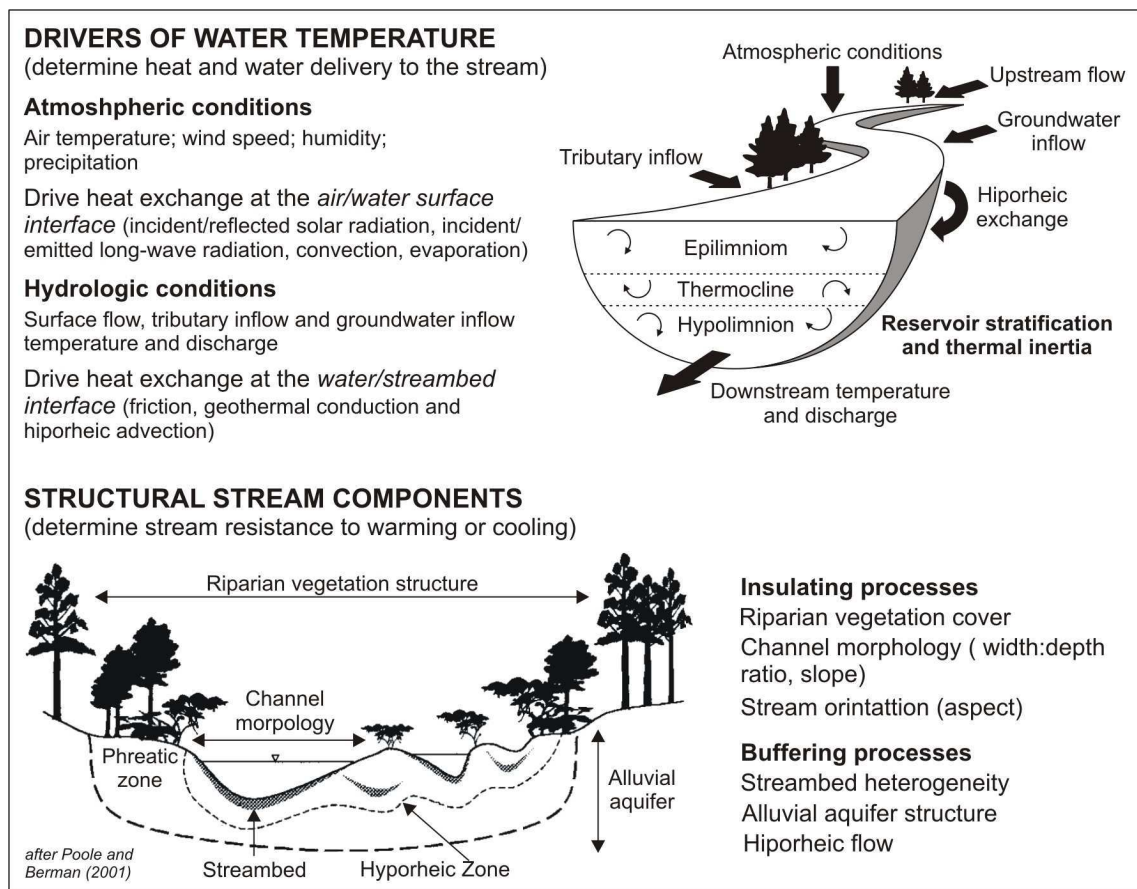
DRIVERS OF WATER TEMPERATURE
(determine heat and water delivery to the stream)

Atmoshpheric conditions
Air temperature; wind speed; humidity; precipitation

Drive heat exchange at the *air/water surface interface* (incident/reflected solar radiation, incident/emitted long-wave radiation, convection, evaporation)

Hydrologic conditions
Surface flow, tributary inflow and groundwater inflow temperature and discharge

Drive heat exchange at the *water/streambed interface* (friction, geothermal conduction and hiporheic advection)

Atmospheric conditions
Upstream flow
Groundwater inflow
Tributary inflow
Hiporheic exchange
Epilimniom
Thermocline
Hypolimnion
Reservoir stratification and thermal inertia
Downstream temperature and discharge

STRUCTURAL STREAM COMPONENTS
(determine stream resistance to warming or cooling)

Riparian vegetation structure
Channel morphology
Phreatic zone
Alluvial aquifer
Streambed
Hyporheic Zone
after Poole and Berman (2001)

Insulating processes
Riparian vegetation cover
Channel morphology ( width:depth ratio, slope)
Stream orintattion (aspect)

Buffering processes
Streambed heterogeneity
Alluvial aquifer structure
Hiporheic flow